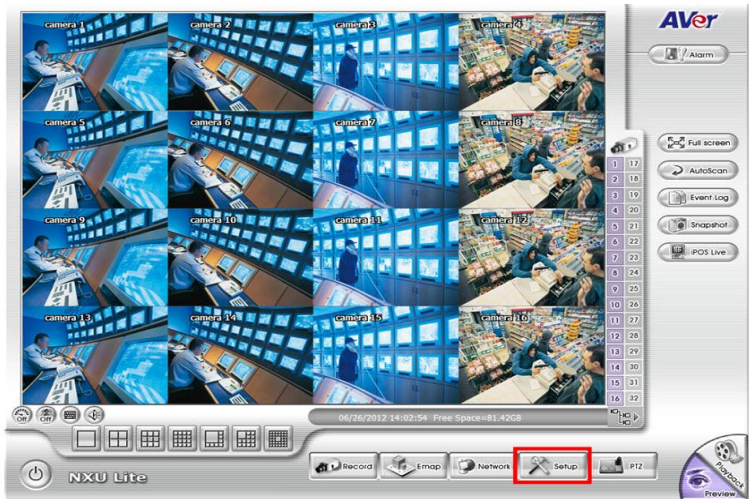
camera 1
camera 2
camera 3
camera 4
camera 5
camera 6
camera 7
camera 8
camera 9
camera 10
camera 11
camera 12
camera 13
camera 14
camera 15
camera 16

AVer
Alarm
Full screen
AutoScan
Event Log
Snapshot
POS Live

| 1 | 17 |
|---|---|
| 2 | 18 |
| 3 | 19 |
| 4 | 20 |
| 5 | 21 |
| 6 | 22 |
| 7 | 23 |
| 8 | 24 |
| 9 | 25 |
| 10 | 26 |
| 11 | 27 |
| 12 | 28 |
| 13 | 29 |
| 14 | 30 |
| 15 | 31 |
| 16 | 32 |

06/26/2012 14:02:54 Free Space=81.42GB

Off
Off

NXU Lite
Record
Emap
Network
Setup
PTZ
Playback
Preview